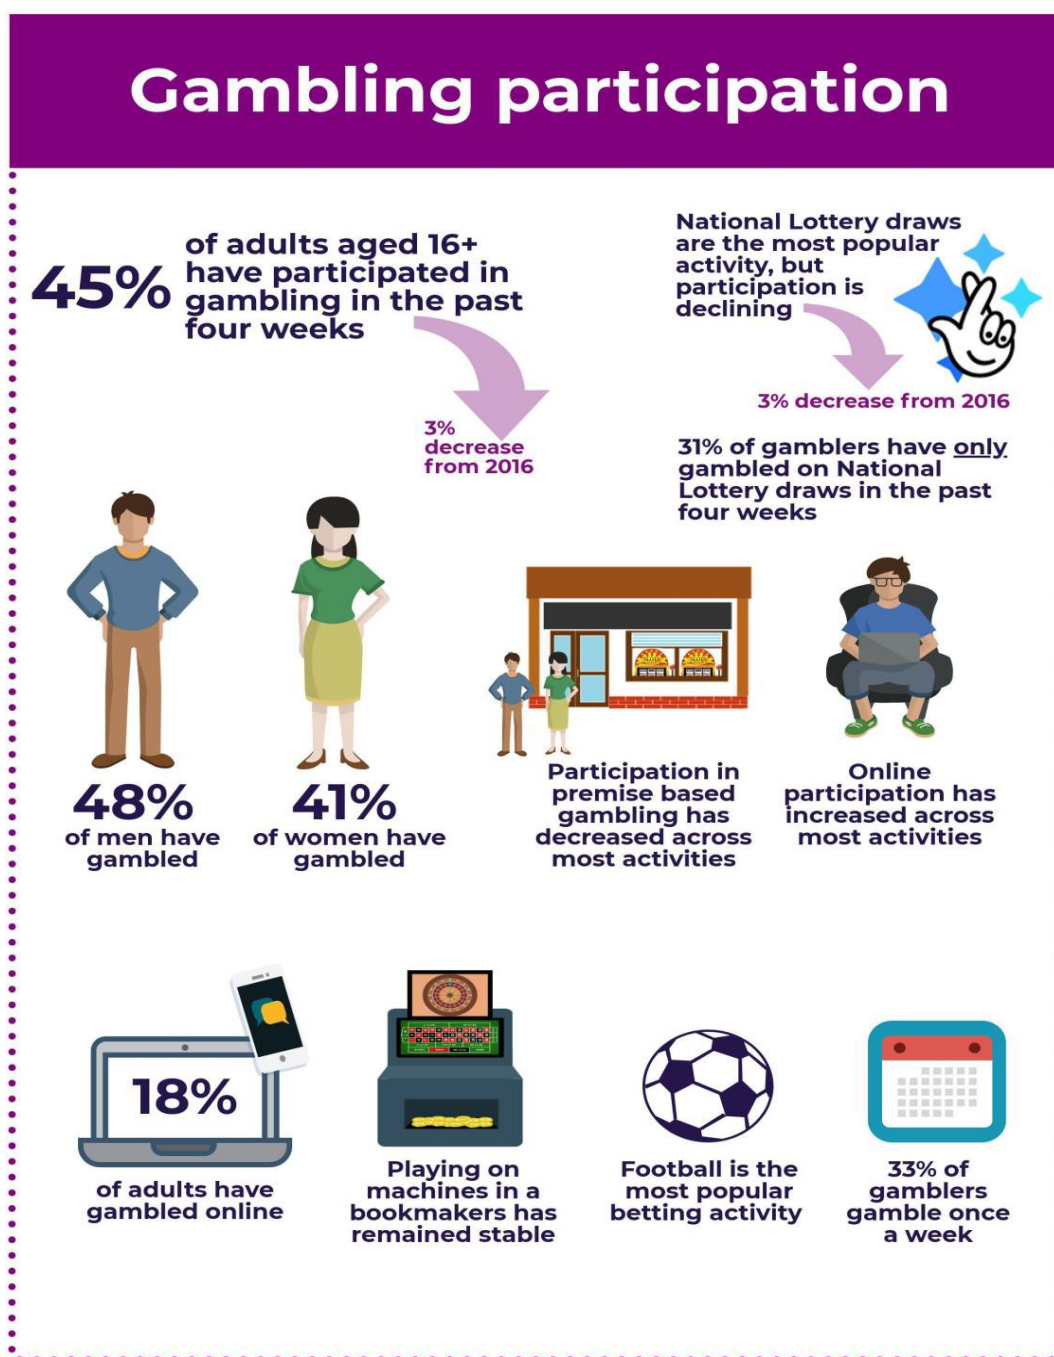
Gambling participation

45% of adults aged 16+ have participated in gambling in the past four weeks

3% decrease from 2016

National Lottery draws are the most popular activity, but participation is declining

3% decrease from 2016

31% of gamblers have only gambled on National Lottery draws in the past four weeks

48% of men have gambled

41% of women have gambled

Participation in premise based gambling has decreased across most activities

Online participation has increased across most activities

18% of adults have gambled online

Playing on machines in a bookmakers has remained stable

Football is the most popular betting activity

33% of gamblers gamble once a week